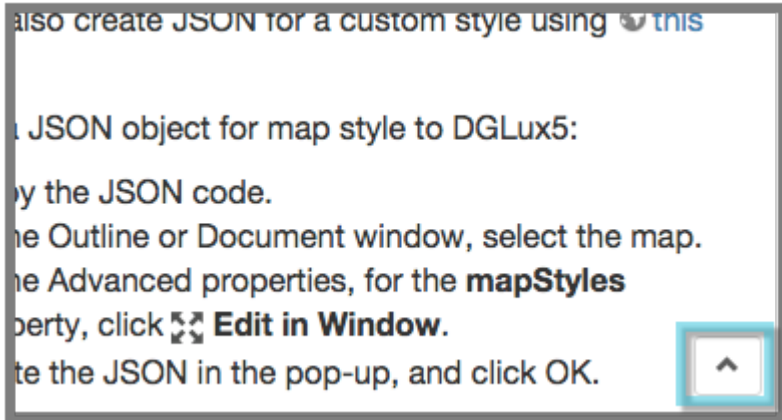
also create JSON for a custom style using this

JSON object for map style to DGLux5:

y the JSON code.
e Outline or Document window, select the map.
e Advanced properties, for the **mapStyles**
perty, click **Edit in Window**.
te the JSON in the pop-up, and click OK.